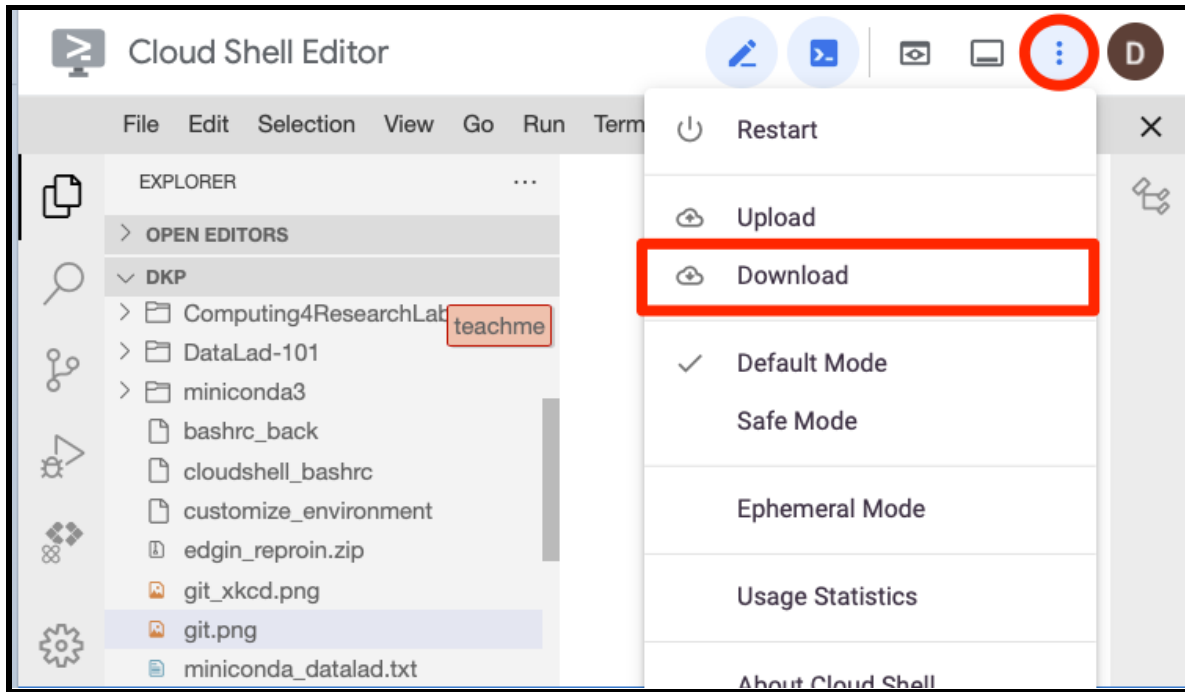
Cloud Shell Editor

D

File Edit Selection View Go Run Term

EXPLORER ...

OPEN EDITORS

DKP

Computing4ResearchLab teachme

DataLad-101

miniconda3

bashrc_back

cloudshell_bashrc

customize_environment

edgin_reproin.zip

git_xkcd.png

git.png

miniconda_datalad.txt

Restart

Upload

Download

Default Mode

Safe Mode

Ephemeral Mode

Usage Statistics

About Cloud Shell